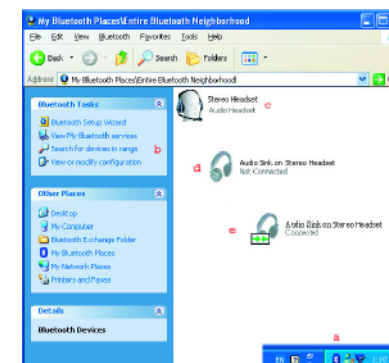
My Bluetooth Places\Entire Bluetooth Neighborhood

File Edit View Bluetooth Favorites Tools Help

Back Search Folders

Address My Bluetooth Places\Entire Bluetooth Neighborhood Go

Bluetooth Tasks

Bluetooth Setup Wizard
View My Bluetooth services
Search for devices in range
View or modify configuration

b

Other Places

Desktop
My Computer
Bluetooth Exchange Folder
My Bluetooth Places
My Network Places
Printers and Faxes

Details

Bluetooth Devices

Stereo Headset
Audio Headset

c

d

Audio Sink on Stereo Headset
Not Connected

e

Audio Sink on Stereo Headset
Connected

a

EN